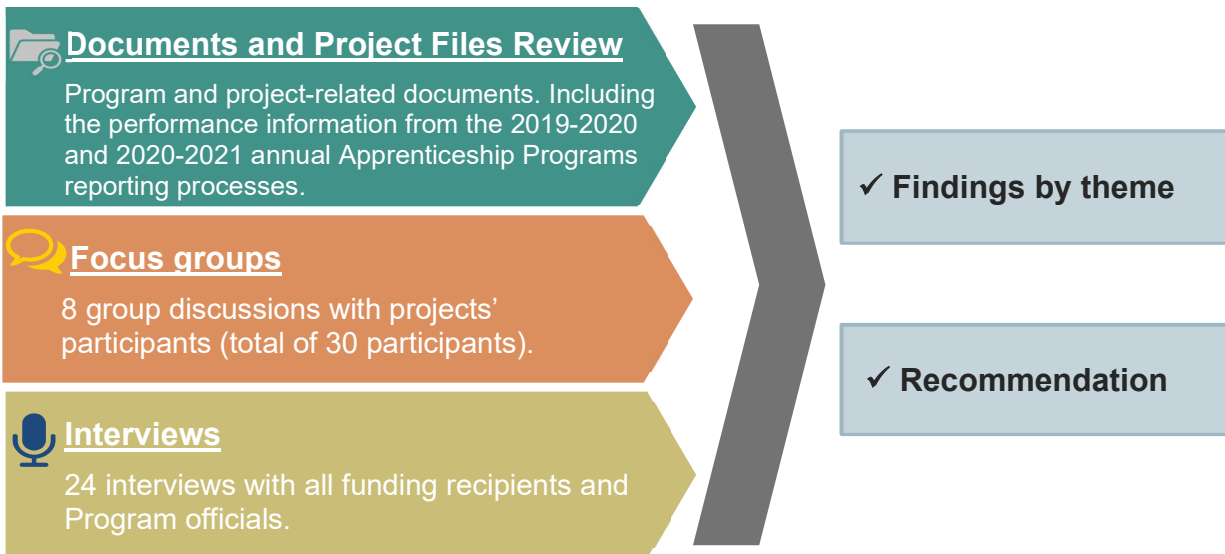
Documents and Project Files Review

Program and project-related documents. Including the performance information from the 2019-2020 and 2020-2021 annual Apprenticeship Programs reporting processes.

Focus groups

8 group discussions with projects' participants (total of 30 participants).

Interviews

24 interviews with all funding recipients and Program officials.

✓ Findings by theme

✓ Recommendation